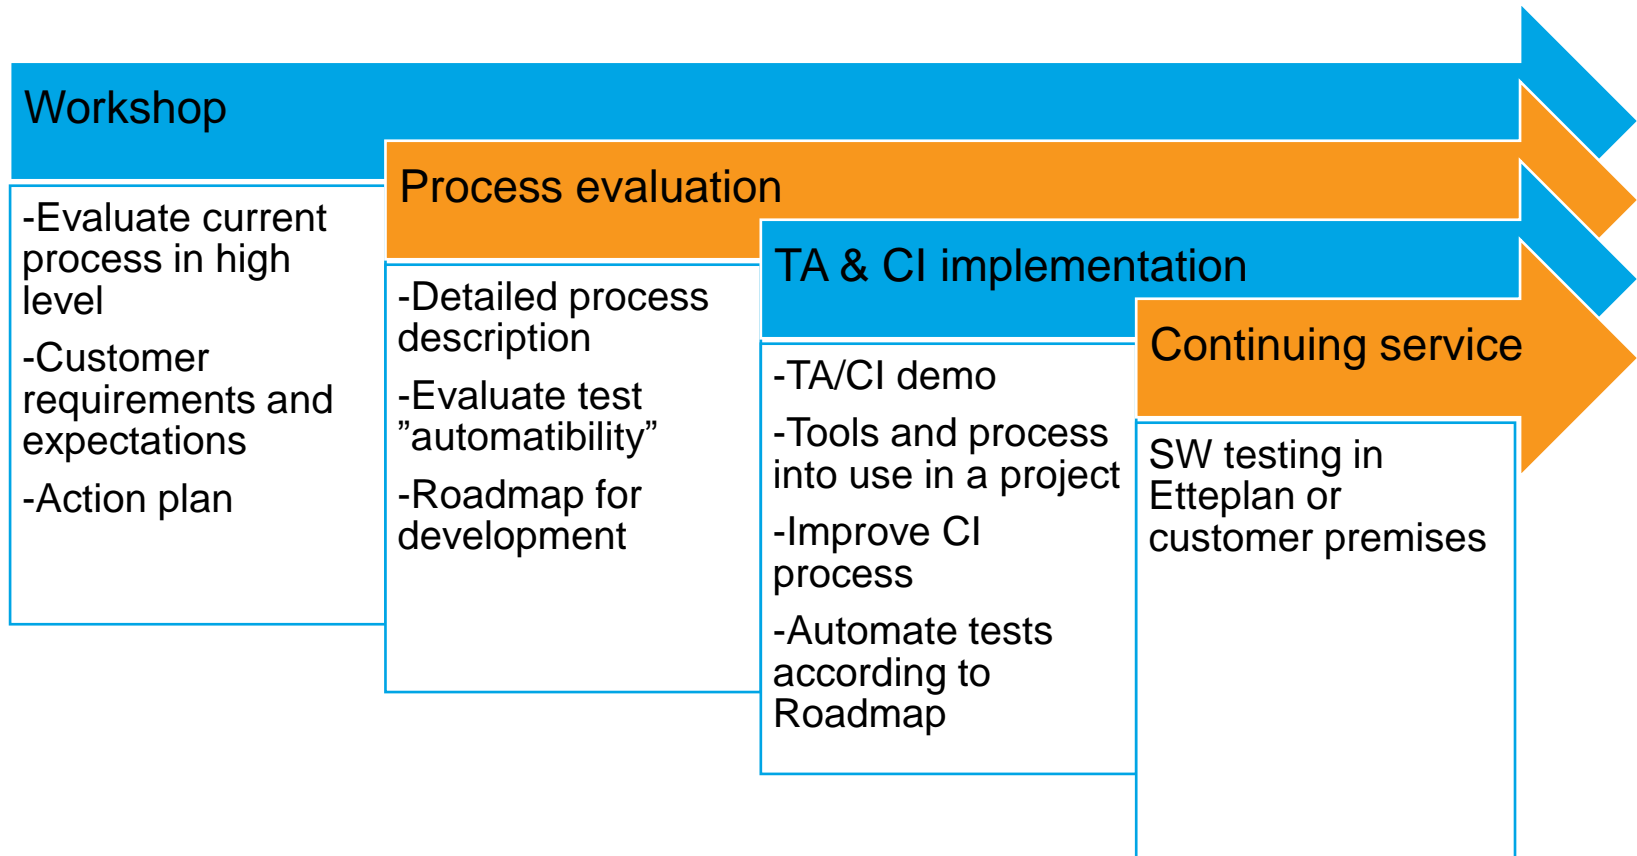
Workshop

-Evaluate current process in high level

-Customer requirements and expectations

-Action plan

Process evaluation

-Detailed process description

-Evaluate test ”automatibility”

-Roadmap for development

TA & CI implementation

-TA/CI demo

-Tools and process into use in a project

-Improve CI process

-Automate tests according to Roadmap

Continuing service

SW testing in Etteplan or customer premises